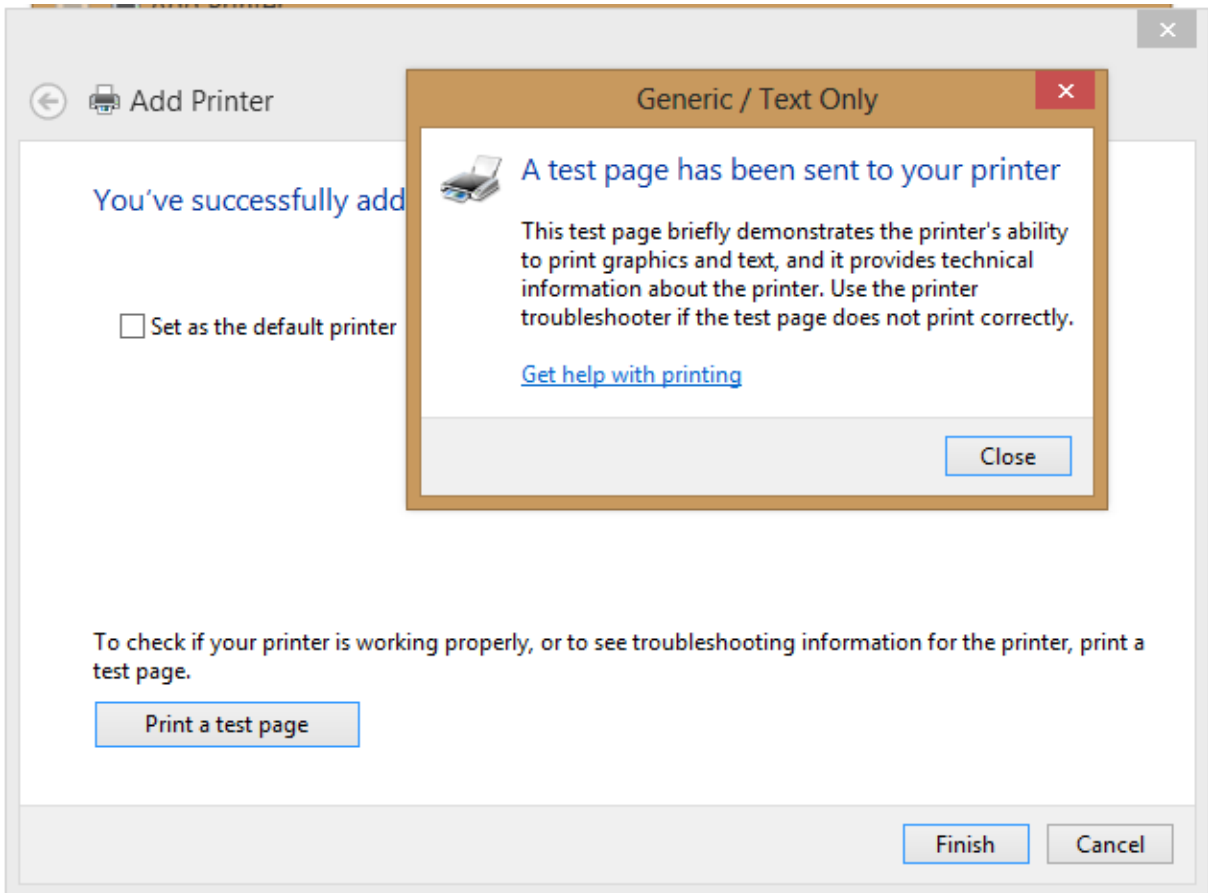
✕

Add Printer

You've successfully add

Set as the default printer

Generic / Text Only

✕

A test page has been sent to your printer

This test page briefly demonstrates the printer's ability to print graphics and text, and it provides technical information about the printer. Use the printer troubleshooter if the test page does not print correctly.

Get help with printing

Close

To check if your printer is working properly, or to see troubleshooting information for the printer, print a test page.

Print a test page

Finish

Cancel